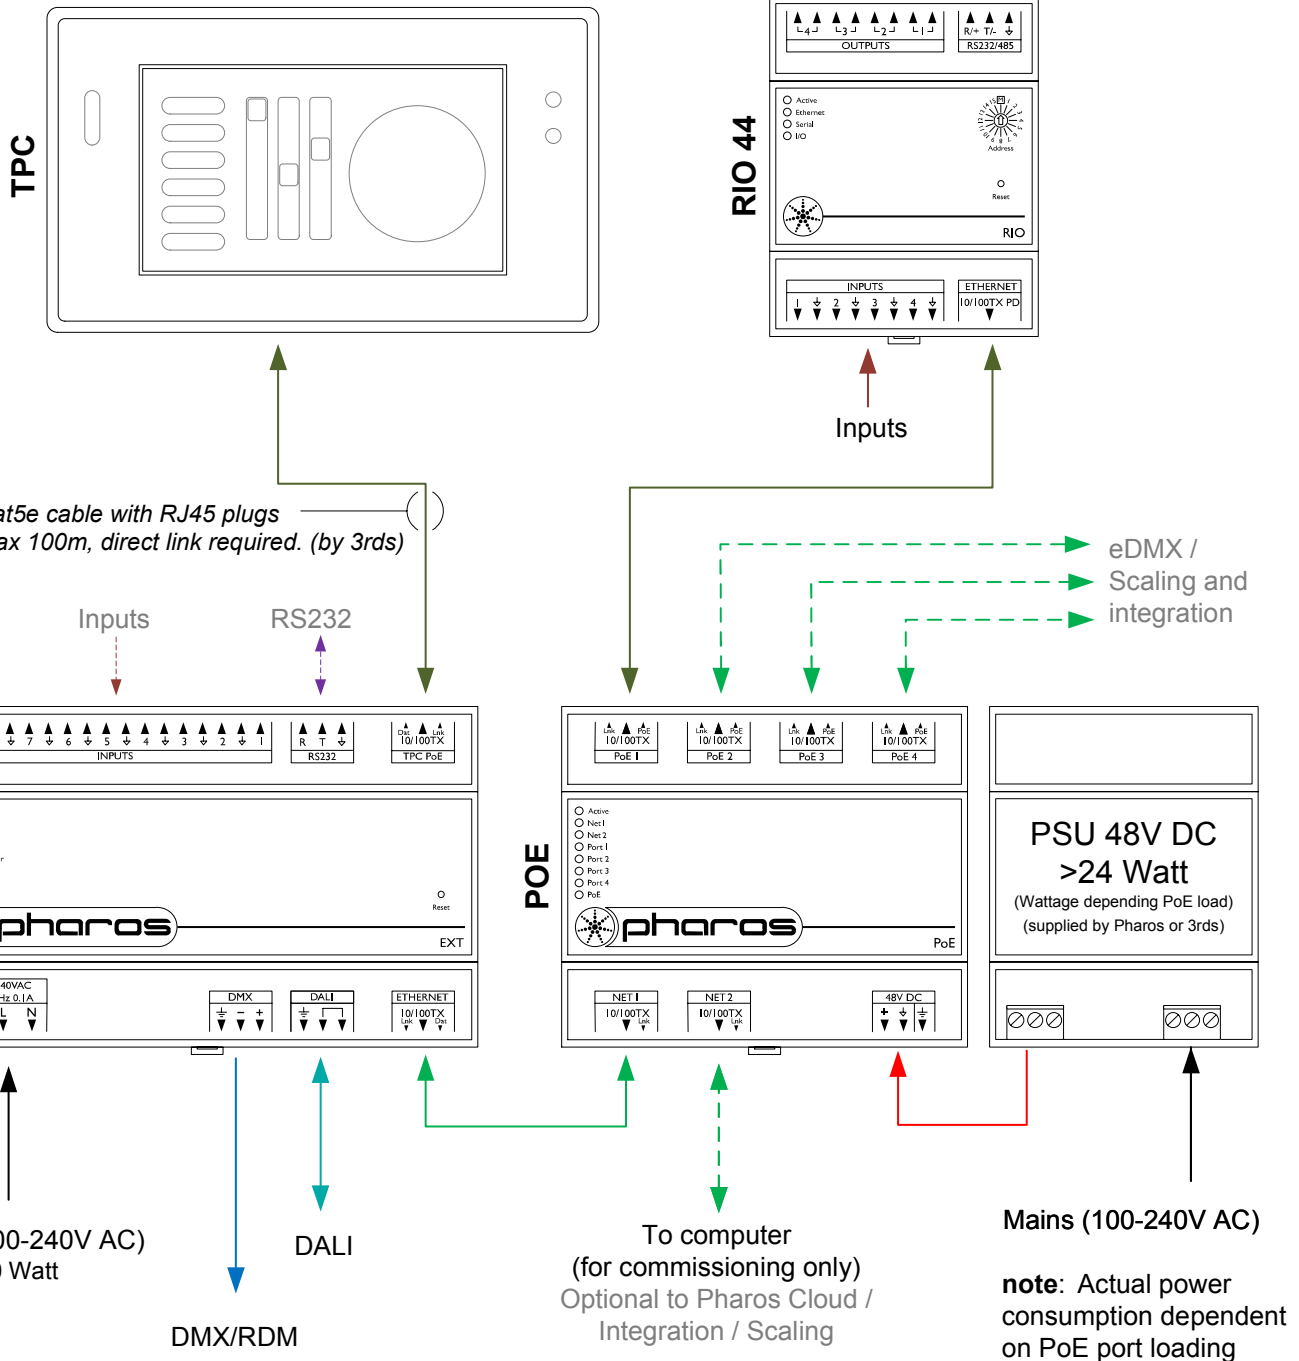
TPC

4 3 2 1
OUTPUTS
R/+ T/-
RS232/485

RIO 44

Active
Ethernet
Serial
I/O
Address
Reset
RIO

INPUTS
1 2 3 4
ETHERNET
10/100TX PD

Inputs

at5e cable with RJ45 plugs
ax 100m, direct link required. (by 3rds)

eDMX /
Scaling and
integration

Inputs

RS232

8 7 6 5 4 3 2 1
INPUTS
R T
RS232
Dat Lnk
10/100TX
TPC PoE

Reset
pharos
EXT

40VAC
Hz 0.1A
L N
DMX
DALI
ETHERNET
10/100TX
Lnk Dat

Lnk PoE
10/100TX
PoE 1
Lnk PoE
10/100TX
PoE 2
Lnk PoE
10/100TX
PoE 3
Lnk PoE
10/100TX
PoE 4

POE

Active
Net 1
Net 2
Port 1
Port 2
Port 3
Port 4
PoE
pharos
PoE

NET 1
10/100TX
Lnk
NET 2
10/100TX
Lnk
48V DC

PSU 48V DC
>24 Watt
(Wattage depending PoE load)
(supplied by Pharos or 3rds)

00-240V AC)
Watt

DMX/RDM

DALI

To computer
(for commissioning only)
Optional to Pharos Cloud /
Integration / Scaling

Mains (100-240V AC)

note: Actual power consumption dependent on PoE port loading